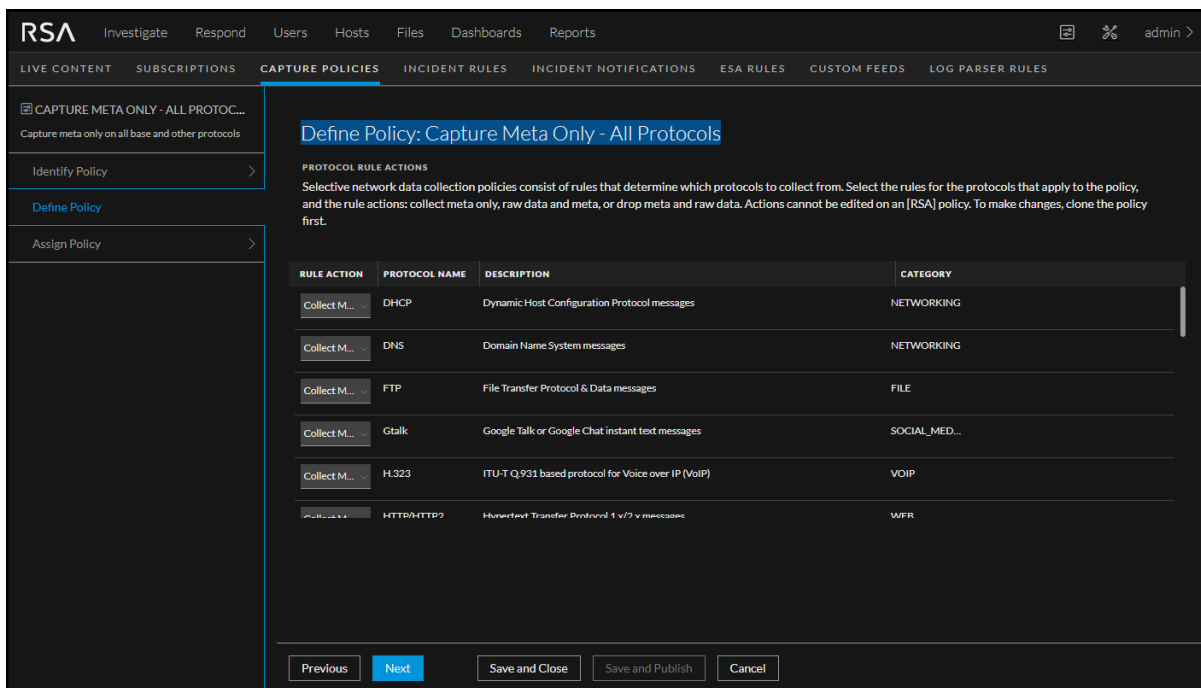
RSA Investigate Respond Users Hosts Files Dashboards Reports admin

LIVE CONTENT SUBSCRIPTIONS CAPTURE POLICIES INCIDENT RULES INCIDENT NOTIFICATIONS ESA RULES CUSTOM FEEDS LOG PARSER RULES

CAPTURE META ONLY - ALL PROTOC...
Capture meta only on all base and other protocols

Identify Policy

Define Policy

Assign Policy

Define Policy: Capture Meta Only - All Protocols

PROTOCOL RULE ACTIONS

Selective network data collection policies consist of rules that determine which protocols to collect from. Select the rules for the protocols that apply to the policy, and the rule actions: collect meta only, raw data and meta, or drop meta and raw data. Actions cannot be edited on an [RSA] policy. To make changes, clone the policy first.

| RULE ACTION | PROTOCOL NAME | DESCRIPTION | CATEGORY |
|---|---|---|---|
| Collect M... | DHCP | Dynamic Host Configuration Protocol messages | NETWORKING |
| Collect M... | DNS | Domain Name System messages | NETWORKING |
| Collect M... | FTP | File Transfer Protocol & Data messages | FILE |
| Collect M... | Gtalk | Google Talk or Google Chat instant text messages | SOCIAL_MED... |
| Collect M... | H.323 | ITU-T Q.931 based protocol for Voice over IP (VoIP) | VOIP |
| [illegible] | HTTP/HTTP2 | Hypertext Transfer Protocol 1.x/2.x messages | WEB |

Previous Next Save and Close Save and Publish Cancel